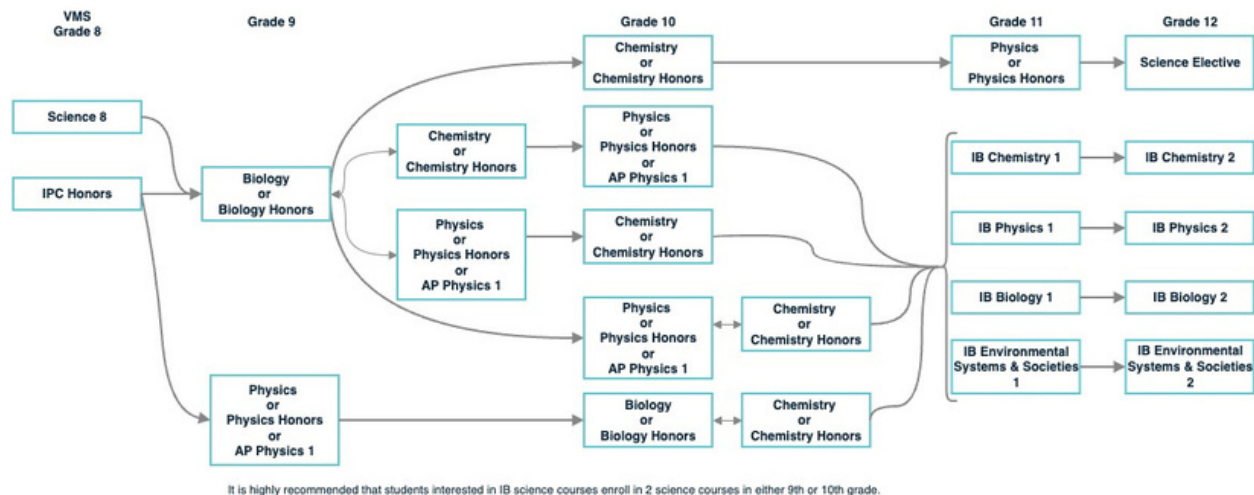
VMS
Grade 8

Grade 9

Grade 10

Grade 11

Grade 12

Science 8

IPC Honors

Biology
or
Biology Honors

Chemistry
or
Chemistry Honors

Physics
or
Physics Honors

Science Elective

Chemistry
or
Chemistry Honors

Physics
or
Physics Honors
or
AP Physics 1

Physics
or
Physics Honors
or
AP Physics 1

Chemistry
or
Chemistry Honors

Physics
or
Physics Honors
or
AP Physics 1

Chemistry
or
Chemistry Honors

IB Chemistry 1

IB Chemistry 2

IB Physics 1

IB Physics 2

IB Biology 1

IB Biology 2

IB Environmental Systems & Societies 1

IB Environmental Systems & Societies 2

Physics
or
Physics Honors
or
AP Physics 1

Biology
or
Biology Honors

Chemistry
or
Chemistry Honors

It is highly recommended that students interested in IB science courses enroll in 2 science courses in either 9th or 10th grade.